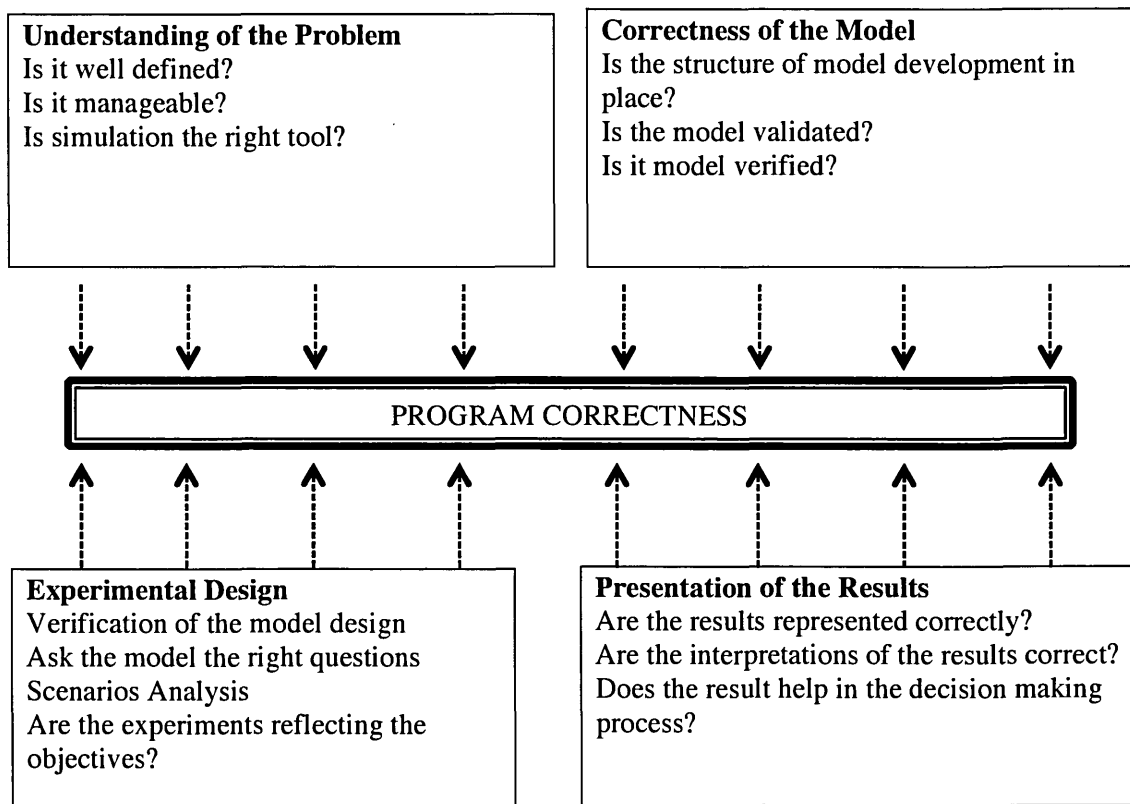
**Understanding of the Problem**
Is it well defined?
Is it manageable?
Is simulation the right tool?

**Correctness of the Model**
Is the structure of model development in place?
Is the model validated?
Is it model verified?

PROGRAM CORRECTNESS

**Experimental Design**
Verification of the model design
Ask the model the right questions
Scenarios Analysis
Are the experiments reflecting the objectives?

**Presentation of the Results**
Are the results represented correctly?
Are the interpretations of the results correct?
Does the result help in the decision making process?